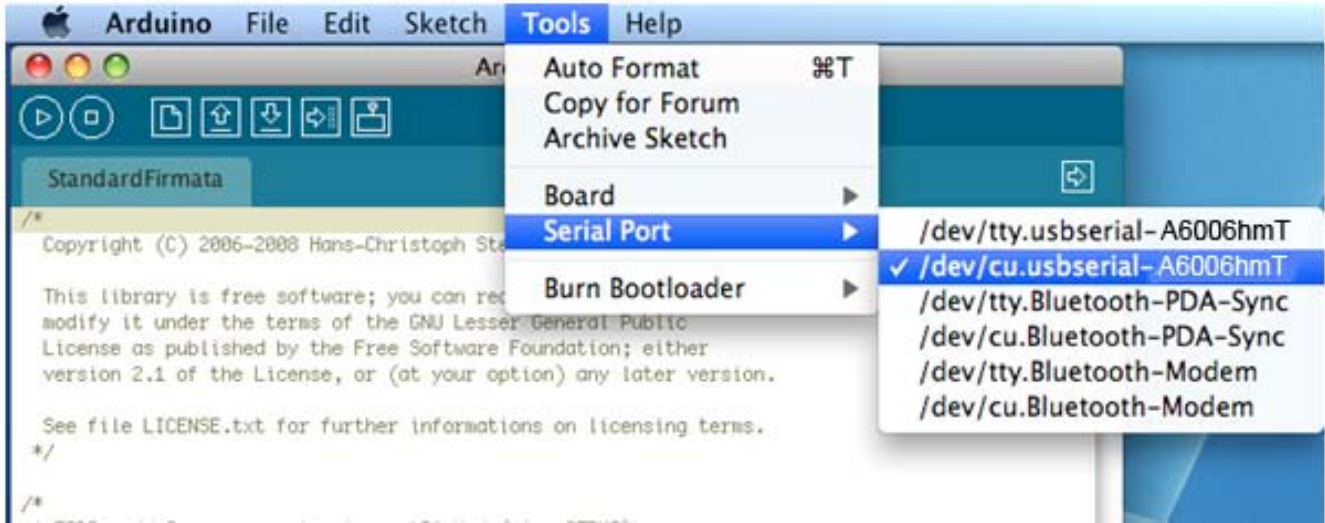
Arduino File Edit Sketch Tools Help

Ar

Auto Format ⌘T
Copy for Forum
Archive Sketch

Board
Serial Port
Burn Bootloader

/dev/tty.usbserial-A6006hmT
✓ /dev/cu.usbserial-A6006hmT
/dev/tty.Bluetooth-PDA-Sync
/dev/cu.Bluetooth-PDA-Sync
/dev/tty.Bluetooth-Modem
/dev/cu.Bluetooth-Modem

StandardFirmata

/*
Copyright (C) 2006-2008 Hans-Christoph Ste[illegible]

This library is free software; you can re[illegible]
modify it under the terms of the GNU Lesser General Public
License as published by the Free Software Foundation; either
version 2.1 of the License, or (at your option) any later version.

See file LICENSE.txt for further informations on licensing terms.
*/

/*
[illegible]